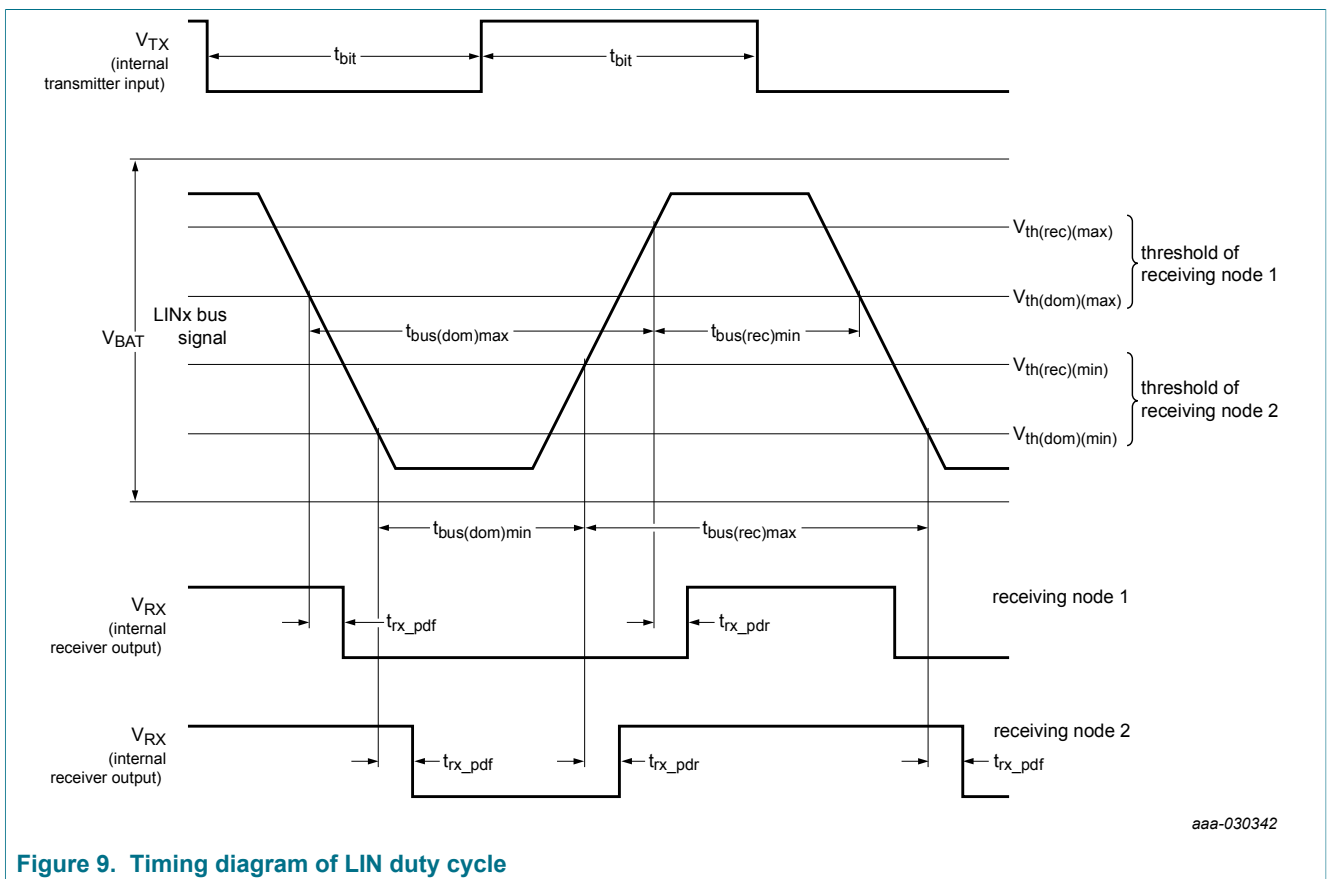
$V_{TX}$
(internal transmitter input)

$t_{bit}$

$t_{bit}$

$V_{th(rec)(max)}$

threshold of receiving node 1

$V_{th(dom)(max)}$

$V_{BAT}$

LINx bus signal

$t_{bus(dom)max}$

$t_{bus(rec)min}$

$V_{th(rec)(min)}$

threshold of receiving node 2

$V_{th(dom)(min)}$

$t_{bus(dom)min}$

$t_{bus(rec)max}$

$V_{RX}$
(internal receiver output)

$t_{rx\_pdf}$

$t_{rx\_pdr}$

receiving node 1

$V_{RX}$
(internal receiver output)

$t_{rx\_pdf}$

$t_{rx\_pdr}$

receiving node 2

$t_{rx\_pdf}$

aaa-030342

Figure 9. Timing diagram of LIN duty cycle